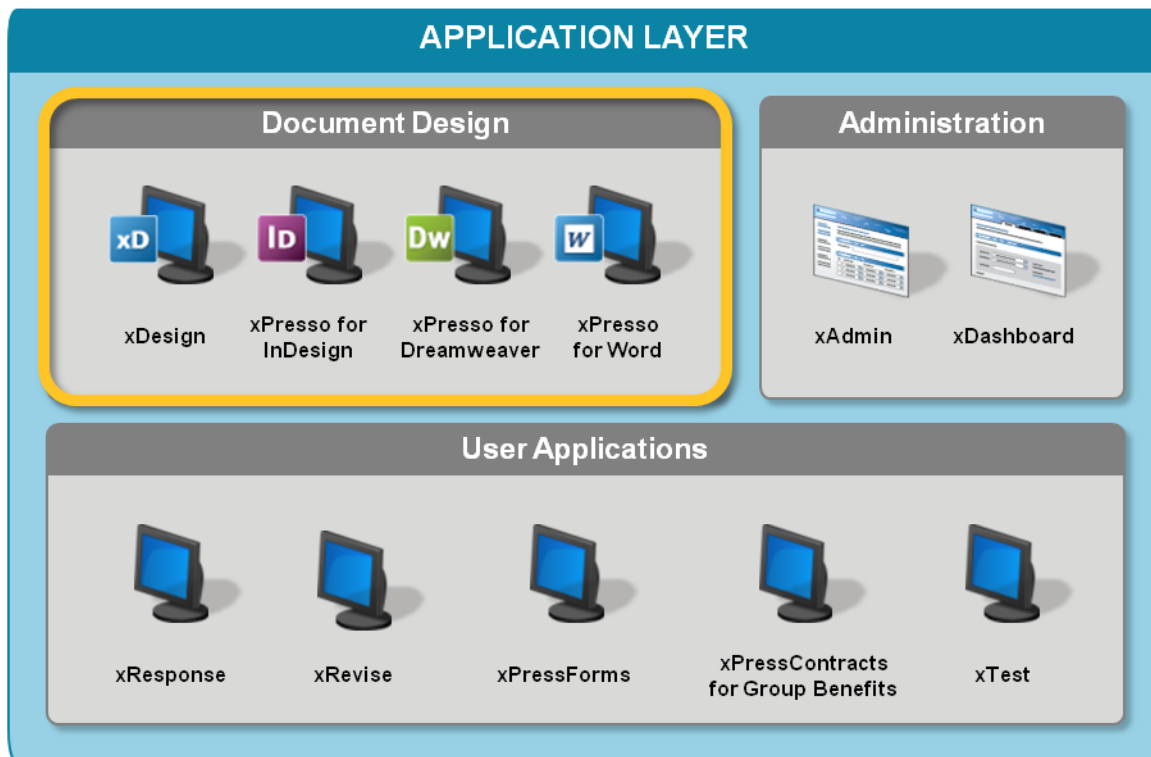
APPLICATION LAYER

Document Design

xD
xDesign

ID
xPresso for InDesign

Dw
xPresso for Dreamweaver

W
xPresso for Word

Administration

xAdmin

xDashboard

User Applications

xResponse

xRevise

xPressForms

xPressContracts for Group Benefits

xTest